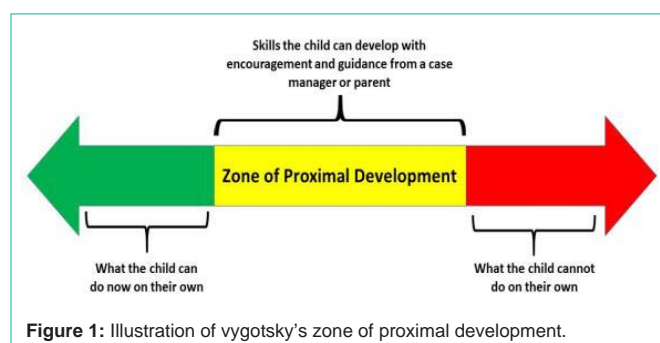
Skills the child can develop with encouragement and guidance from a case manager or parent

Zone of Proximal Development

What the child can do now on their own

What the child cannot do on their own

**Figure 1:** Illustration of vygotsky's zone of proximal development.